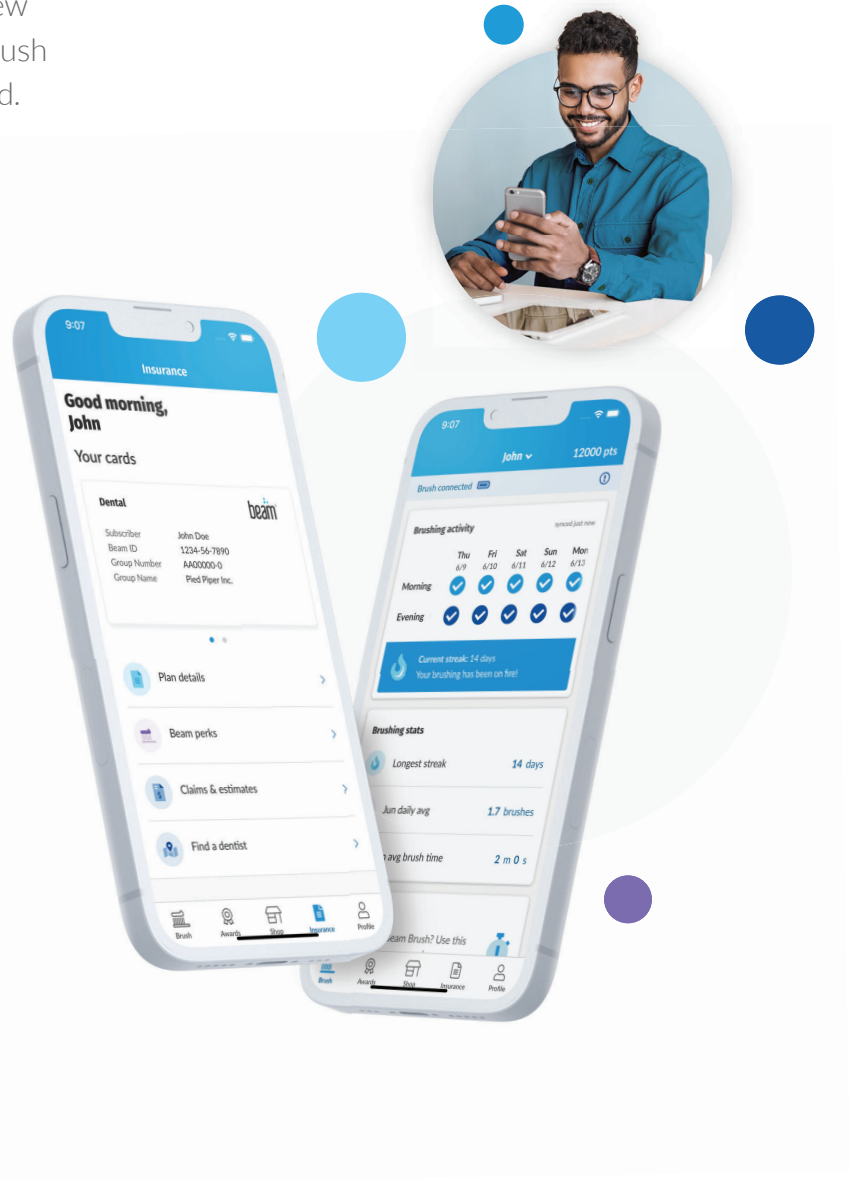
ew
ush
d.

9:07

Insurance

Good morning, John

Your cards

Dental

beam

Subscriber John Doe
Beam ID 1234-56-7890
Group Number AA00000-0
Group Name Pied Piper Inc.

Plan details

Beam perks

Claims & estimates

Find a dentist

Brush Awards Shop Insurance Profile

9:07

john 12000 pts

Brush connected

Brushing activity synced just now

| | Thu 6/9 | Fri 6/10 | Sat 6/11 | Sun 6/12 | Mon 6/13 |
|---|---|---|---|---|---|
| Morning | | | | | |
| Evening | | | | | |

Current streak: 14 days
Your brushing has been on fire!

Brushing stats

Longest streak 14 days

Jun daily avg 1.7 brushes

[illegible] avg brush time 2 m 0 s

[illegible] Beam Brush? Use this

Brush Awards Shop Insurance Profile